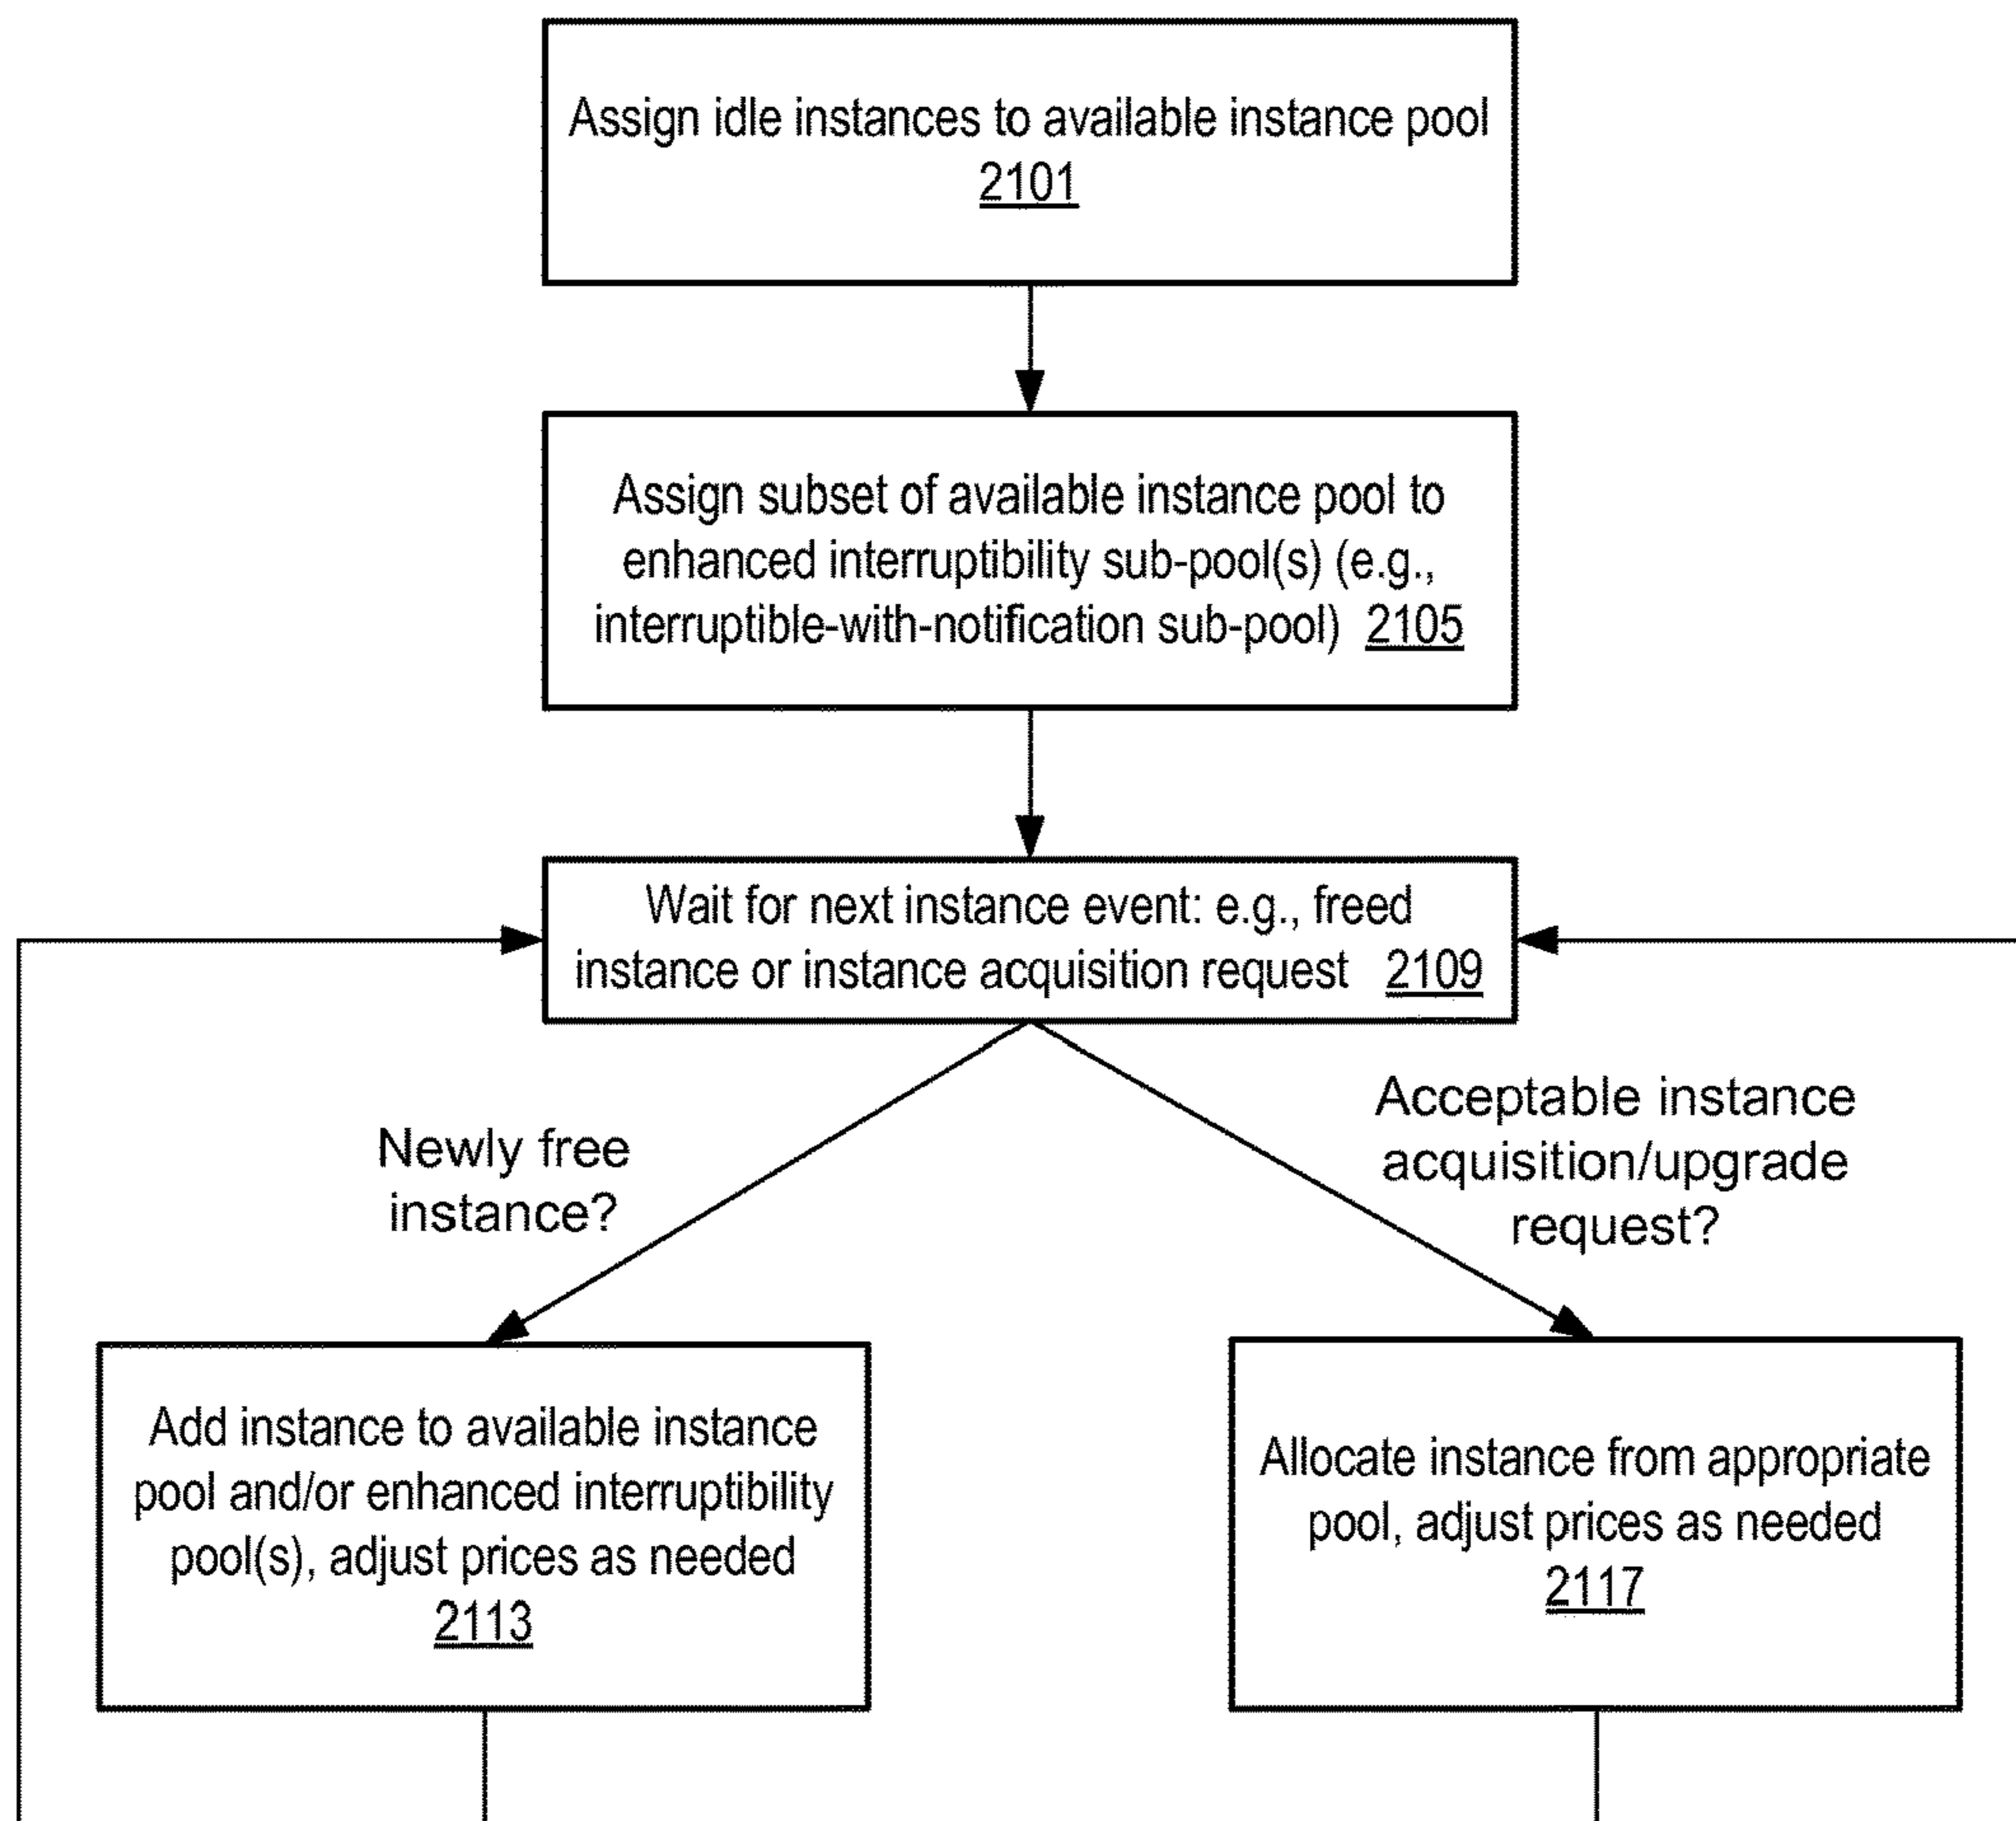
Assign idle instances to available instance pool
2101

Assign subset of available instance pool to enhanced interruptibility sub-pool(s) (e.g., interruptible-with-notification sub-pool) 2105

Wait for next instance event: e.g., freed instance or instance acquisition request 2109

Newly free instance?

Acceptable instance acquisition/upgrade request?

Add instance to available instance pool and/or enhanced interruptibility pool(s), adjust prices as needed
2113

Allocate instance from appropriate pool, adjust prices as needed
2117